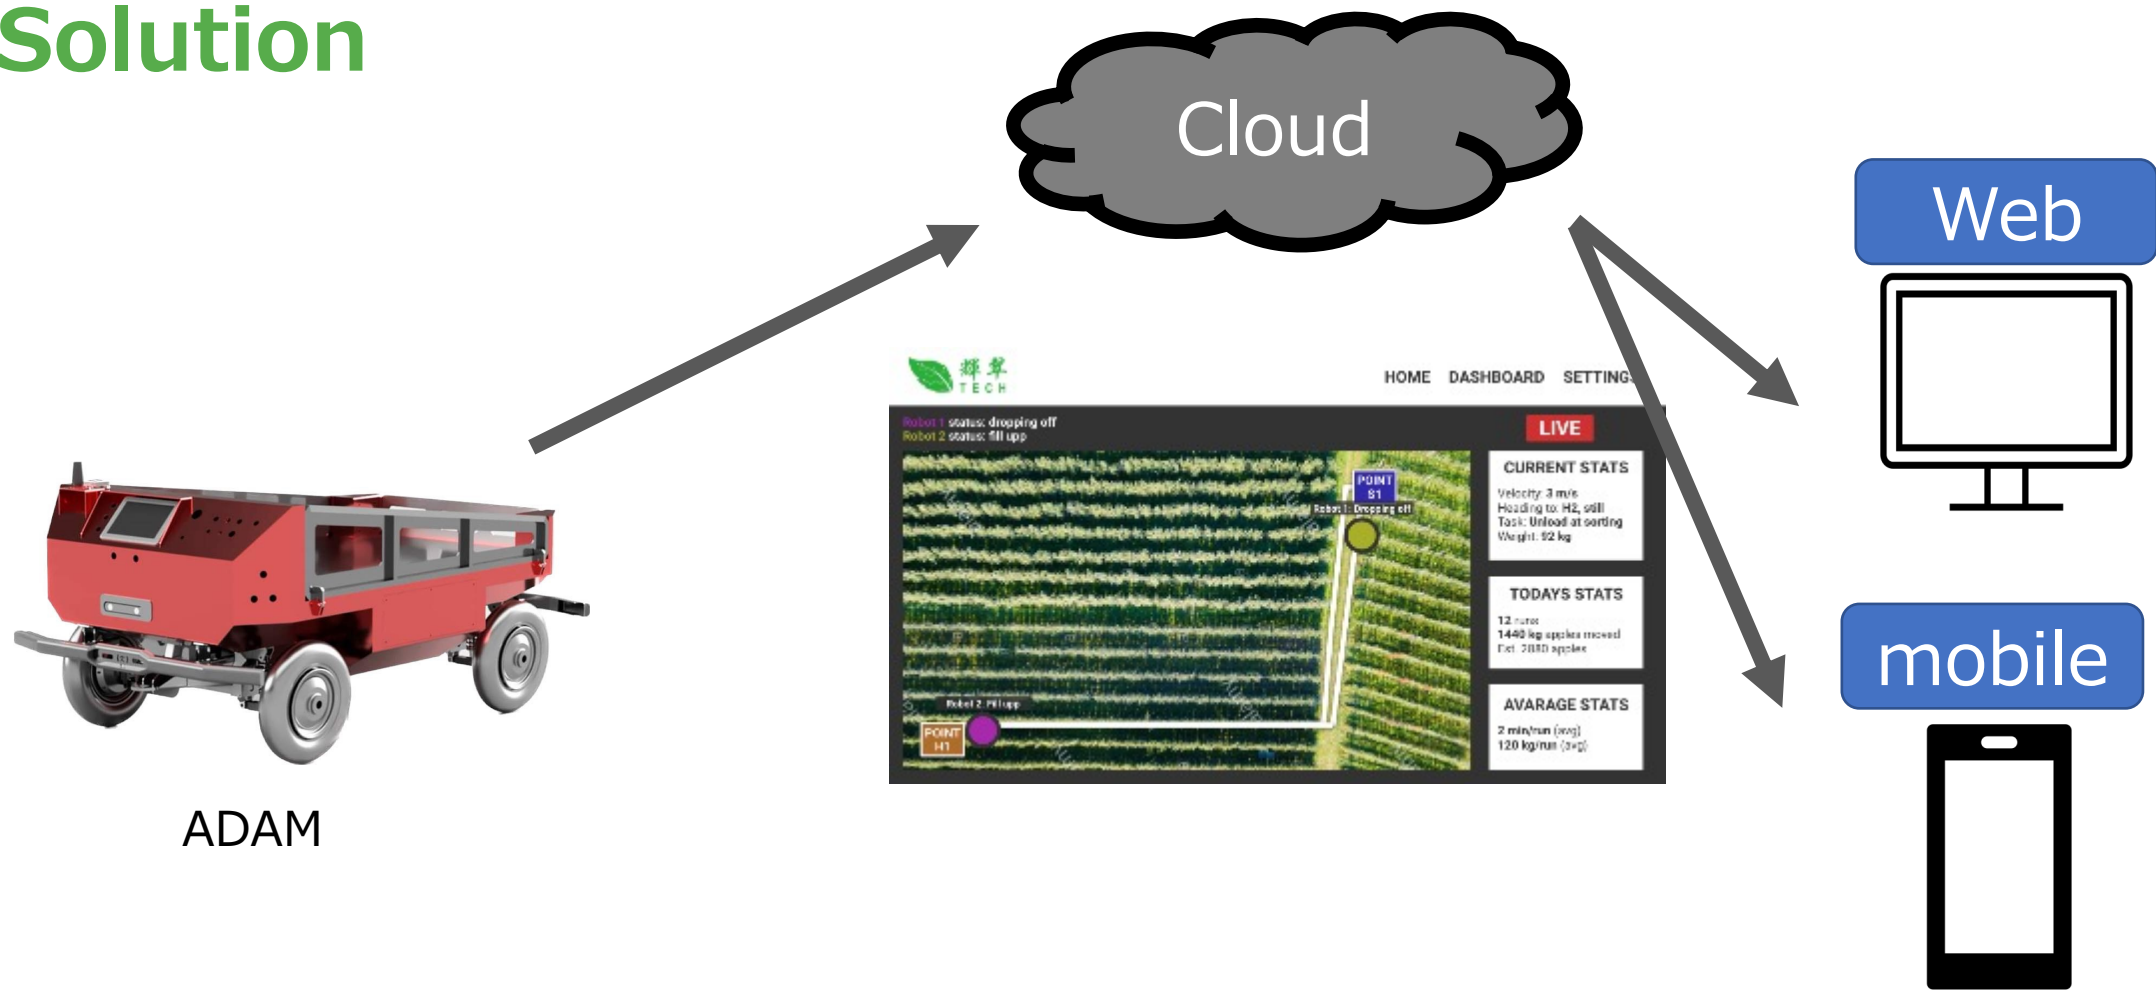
Solution

Cloud

Web

mobile

ADAM

輝翠 TECH

HOME DASHBOARD SETTING

Robot 1 status: dropping off
Robot 2 status: fill upp

LIVE

POINT S1

Robot 1: Dropping off

Robot 2: Fill upp

POINT H1

CURRENT STATS

Velocity: 3 m/s
Heading to: H2, still
Task: Unload at sorting
Weight: 92 kg

TODAYS STATS

12 runs
1440 kg apples moved
Est. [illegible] apples

AVARAGE STATS

2 min/run (avg)
120 kg/run (avg)